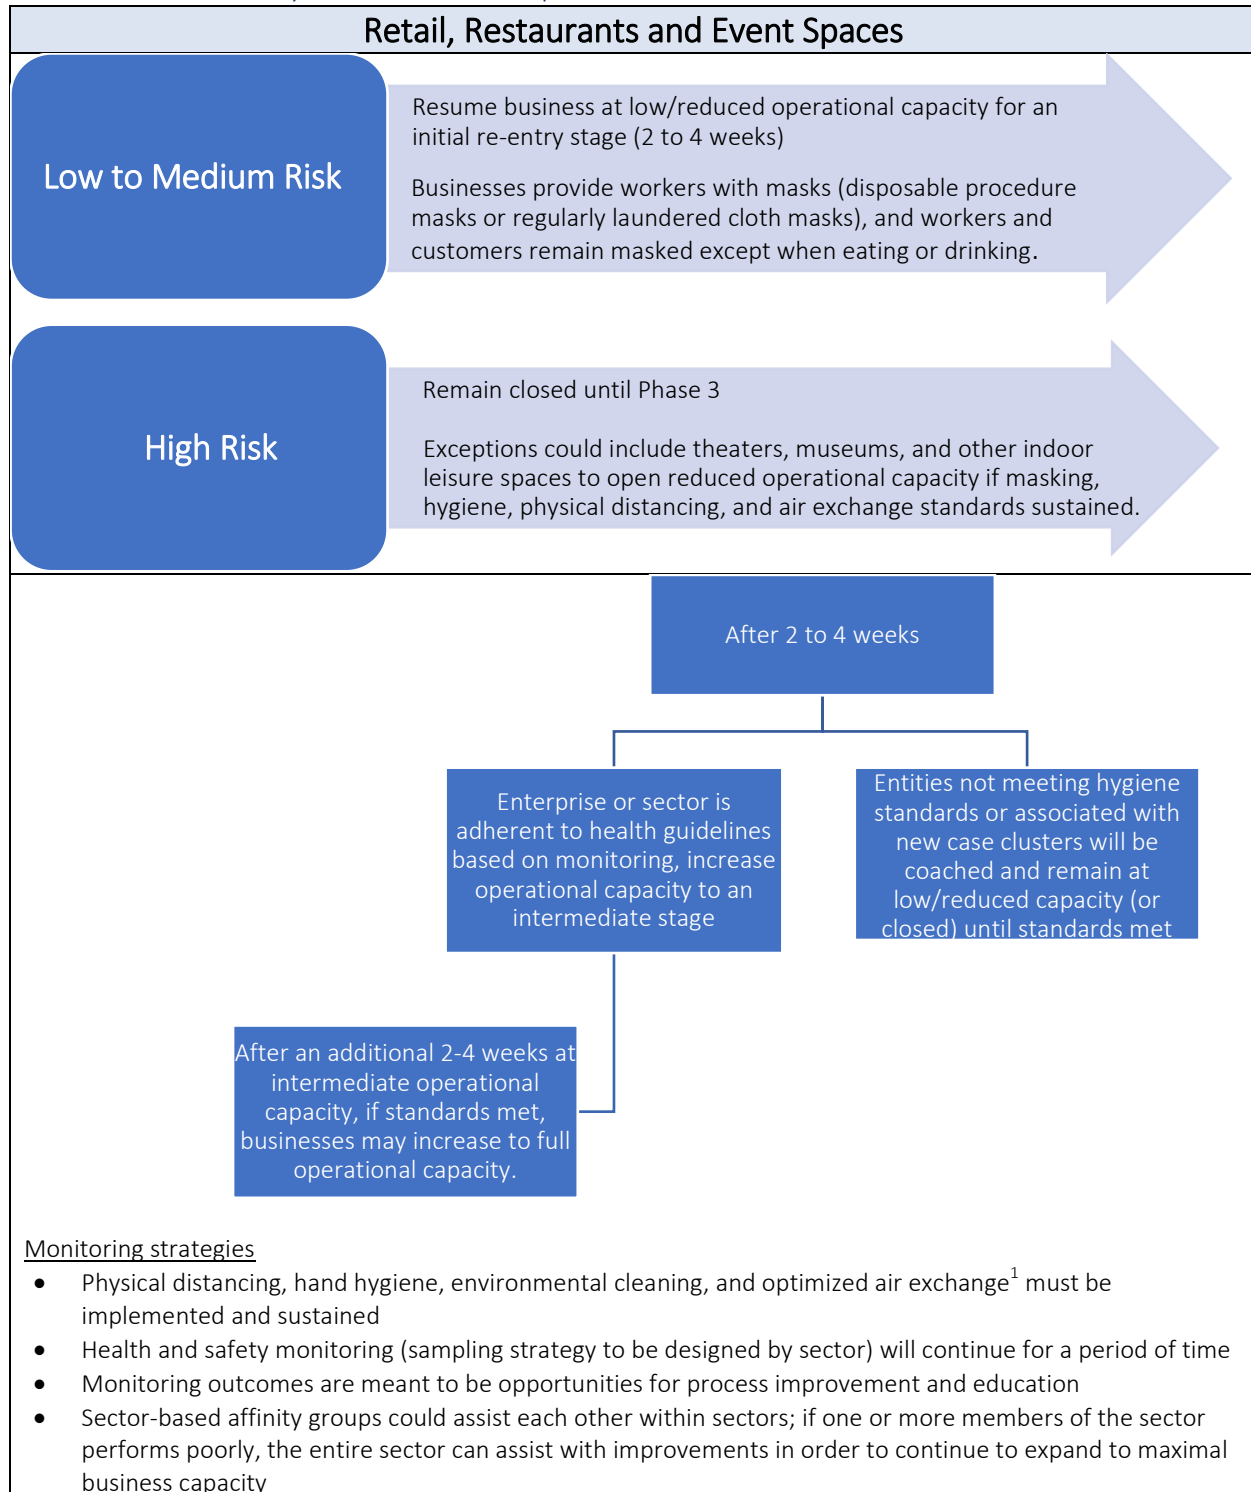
Retail, Restaurants and Event Spaces

Low to Medium Risk

Resume business at low/reduced operational capacity for an initial re-entry stage (2 to 4 weeks)

Businesses provide workers with masks (disposable procedure masks or regularly laundered cloth masks), and workers and customers remain masked except when eating or drinking.

High Risk

Remain closed until Phase 3

Exceptions could include theaters, museums, and other indoor leisure spaces to open reduced operational capacity if masking, hygiene, physical distancing, and air exchange standards sustained.

After 2 to 4 weeks

Enterprise or sector is adherent to health guidelines based on monitoring, increase operational capacity to an intermediate stage

Entities not meeting hygiene standards or associated with new case clusters will be coached and remain at low/reduced capacity (or closed) until standards met

After an additional 2-4 weeks at intermediate operational capacity, if standards met, businesses may increase to full operational capacity.

Monitoring strategies

- Physical distancing, hand hygiene, environmental cleaning, and optimized air exchange$^1$ must be implemented and sustained
- Health and safety monitoring (sampling strategy to be designed by sector) will continue for a period of time
- Monitoring outcomes are meant to be opportunities for process improvement and education
- Sector-based affinity groups could assist each other within sectors; if one or more members of the sector performs poorly, the entire sector can assist with improvements in order to continue to expand to maximal business capacity